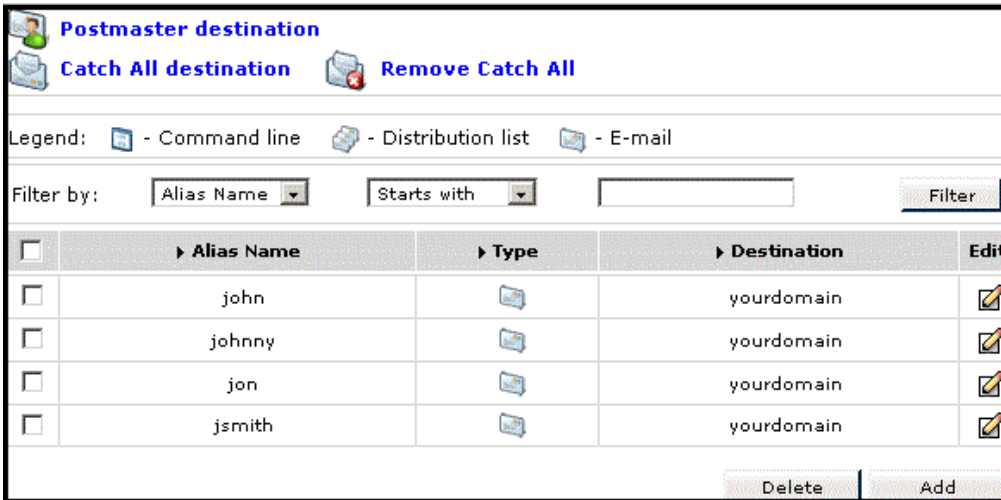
Postmaster destination

Catch All destination Remove Catch All

Legend: - Command line - Distribution list - E-mail

Filter by: Alias Name Starts with Filter

| | Alias Name | Type | Destination | Edi |
|---|---|---|---|---|
| | john | | yourdomain | |
| | johnny | | yourdomain | |
| | jon | | yourdomain | |
| | jsmith | | yourdomain | |

Delete Add